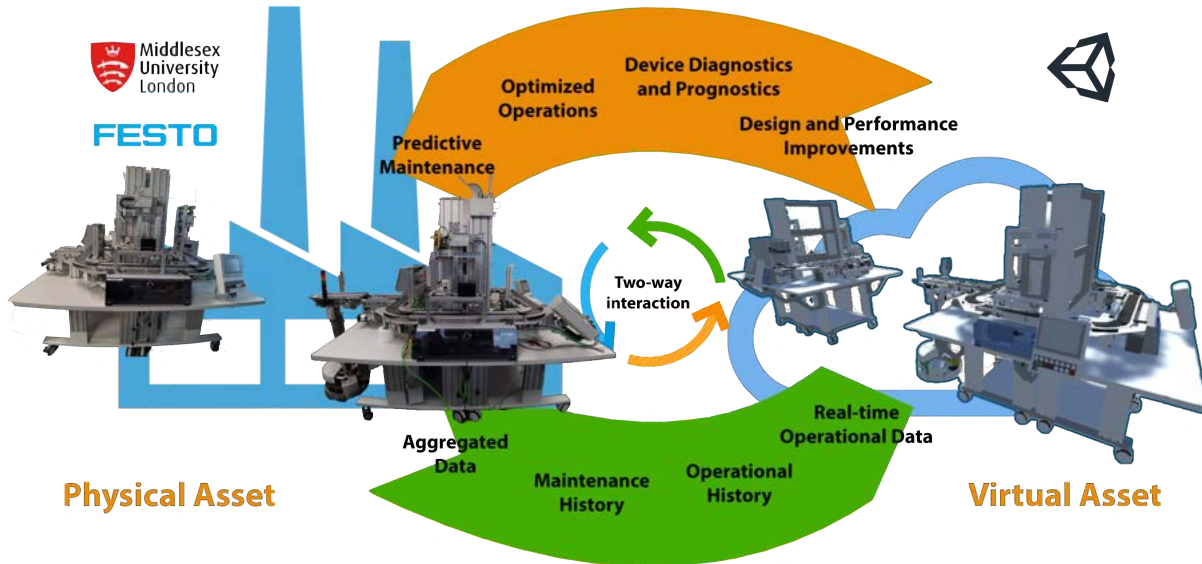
Middlesex University London

FESTO

Predictive Maintenance

Optimized Operations

Device Diagnostics and Prognostics

Design and Performance Improvements

Two-way interaction

Aggregated Data

Maintenance History

Operational History

Real-time Operational Data

Physical Asset

Virtual Asset